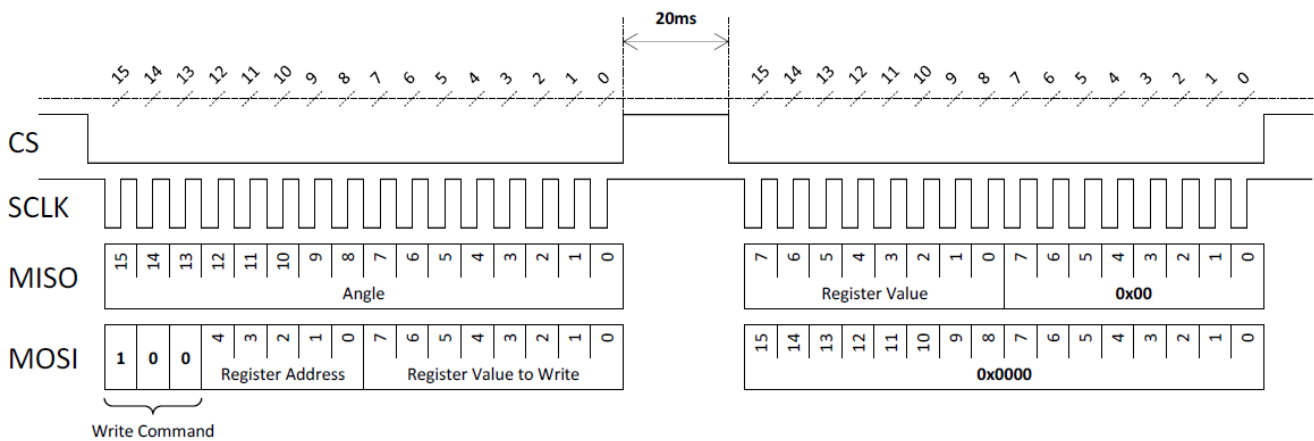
20ms

15 14 13 12 11 10 9 8 7 6 5 4 3 2 1 0

15 14 13 12 11 10 9 8 7 6 5 4 3 2 1 0

CS

SCLK

MISO

15 14 13 12 11 10 9 8 7 6 5 4 3 2 1 0

Angle

7 6 5 4 3 2 1 0 7 6 5 4 3 2 1 0

Register Value

0x00

MOSI

1 0 0

4 3 2 1 0

Register Address

7 6 5 4 3 2 1 0

Register Value to Write

15 14 13 12 11 10 9 8 7 6 5 4 3 2 1 0

0x0000

Write Command